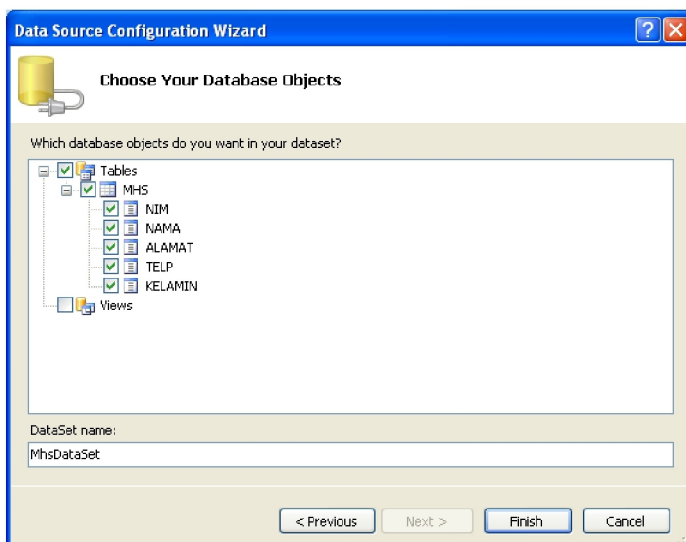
Data Source Configuration Wizard

Choose Your Database Objects

Which database objects do you want in your dataset?

Tables
MHS
NIM
NAMA
ALAMAT
TELP
KELAMIN
Views

DataSet name:

MhsDataSet

< Previous
Next >
Finish
Cancel